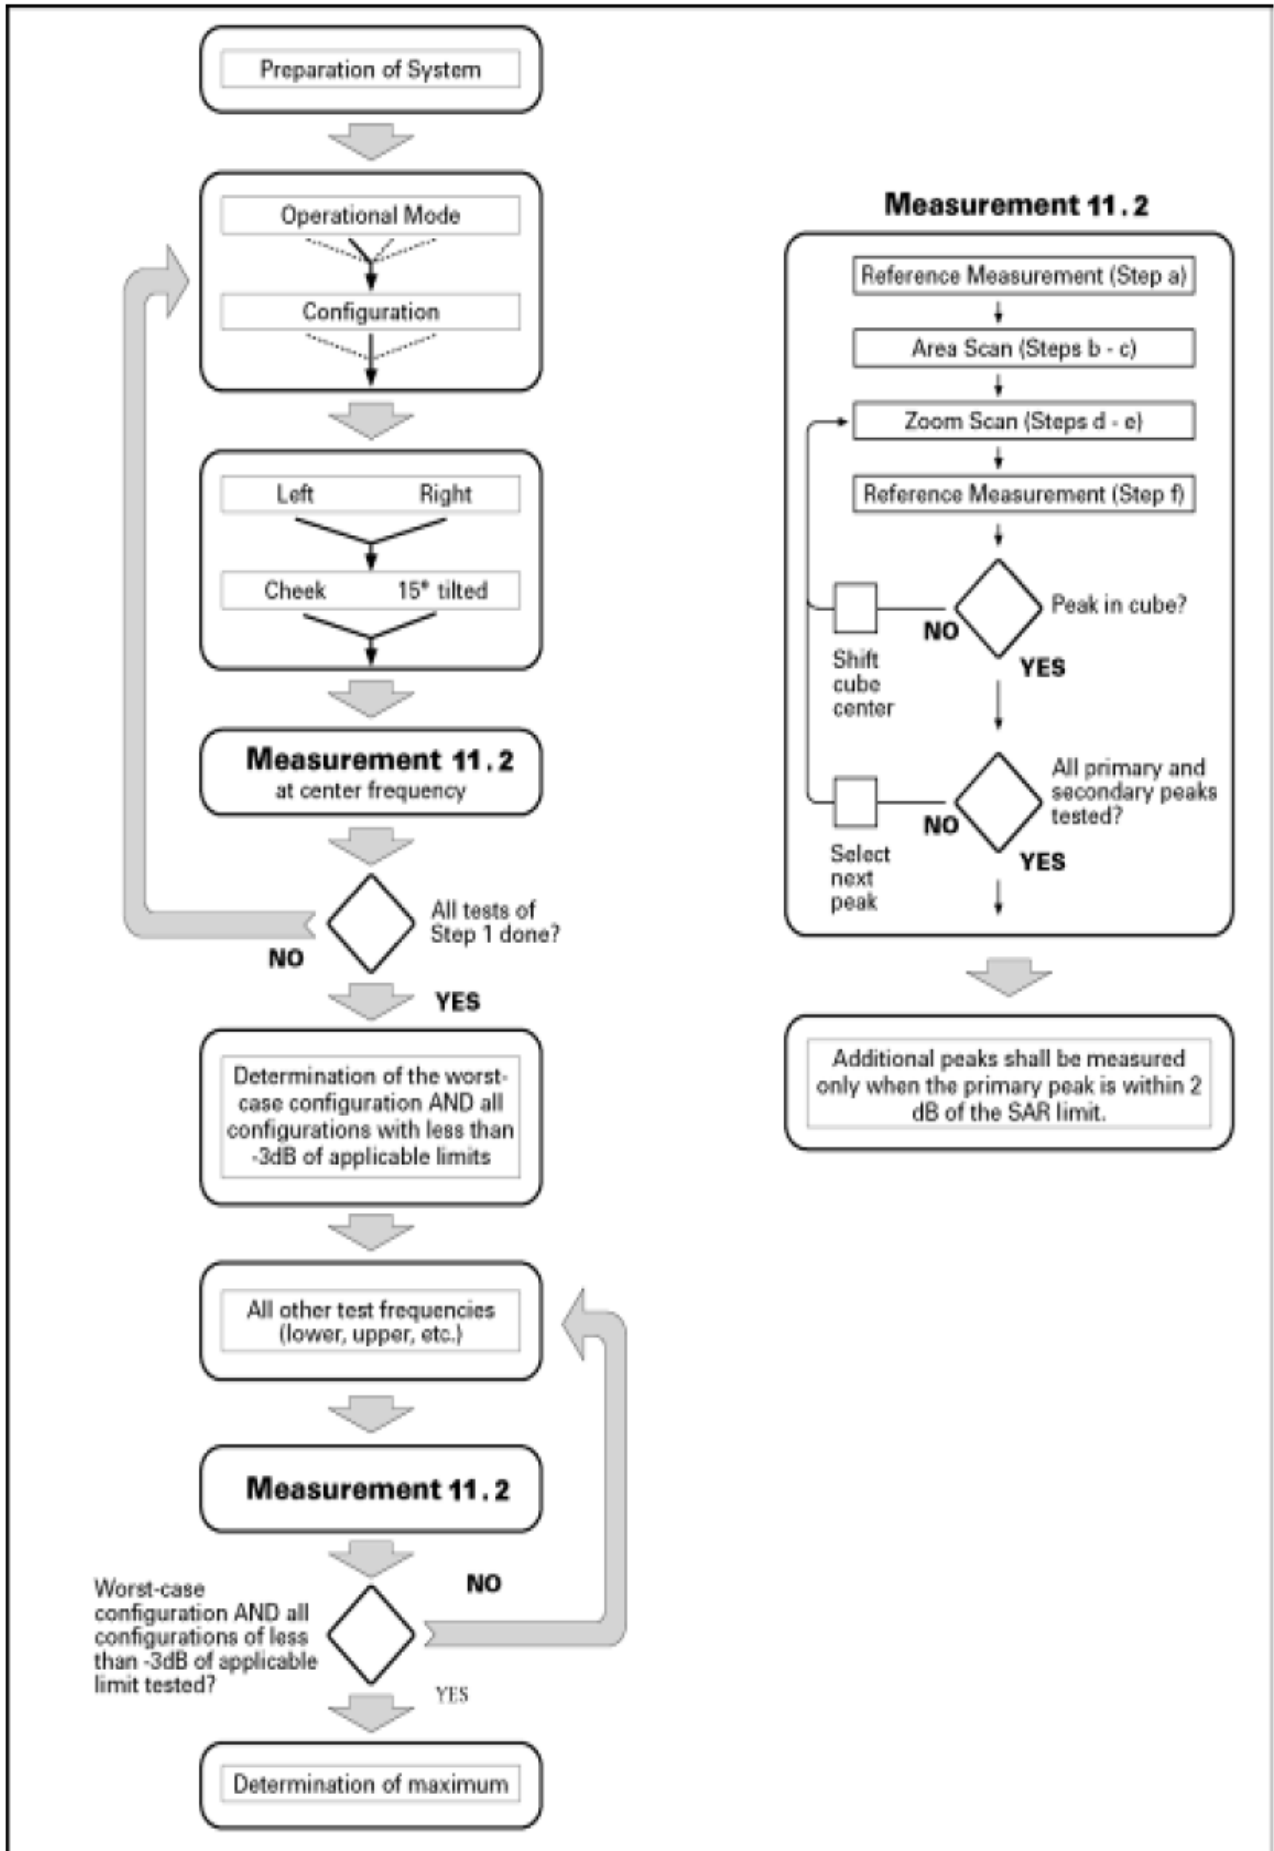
Preparation of System

Operational Mode

Configuration

Left Right

Cheek 15° tilted

Measurement 11.2
at center frequency

All tests of Step 1 done?

NO

YES

Determination of the worst-case configuration AND all configurations with less than -3dB of applicable limits

All other test frequencies (lower, upper, etc.)

Measurement 11.2

Worst-case configuration AND all configurations of less than -3dB of applicable limit tested?

NO

YES

Determination of maximum

Measurement 11.2

Reference Measurement (Step a)

Area Scan (Steps b - c)

Zoom Scan (Steps d - e)

Reference Measurement (Step f)

Peak in cube?

NO

YES

Shift cube center

All primary and secondary peaks tested?

NO

YES

Select next peak

Additional peaks shall be measured only when the primary peak is within 2 dB of the SAR limit.